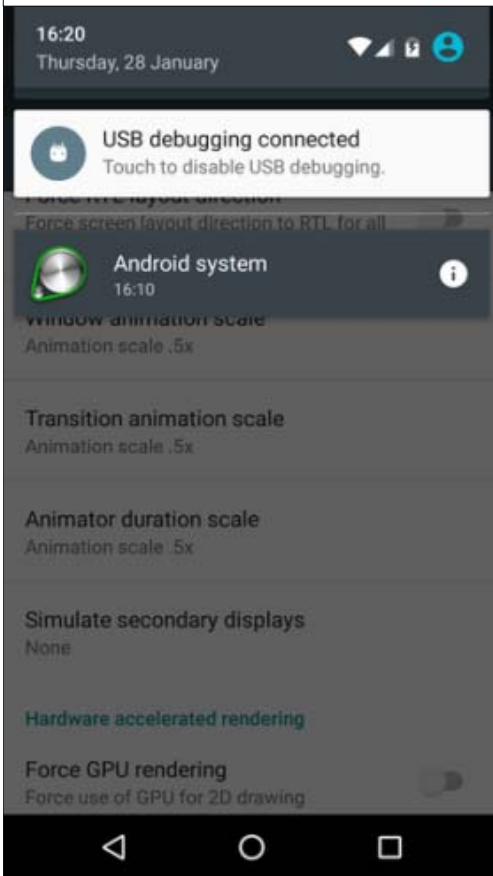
16:20
Thursday, 28 January

USB debugging connected
Touch to disable USB debugging.

Force RTL layout direction
Force screen layout direction to RTL for all

Android system
16:10

Window animation scale
Animation scale .5x

Transition animation scale
Animation scale .5x

Animator duration scale
Animation scale .5x

Simulate secondary displays
None

Hardware accelerated rendering

Force GPU rendering
Force use of GPU for 2D drawing